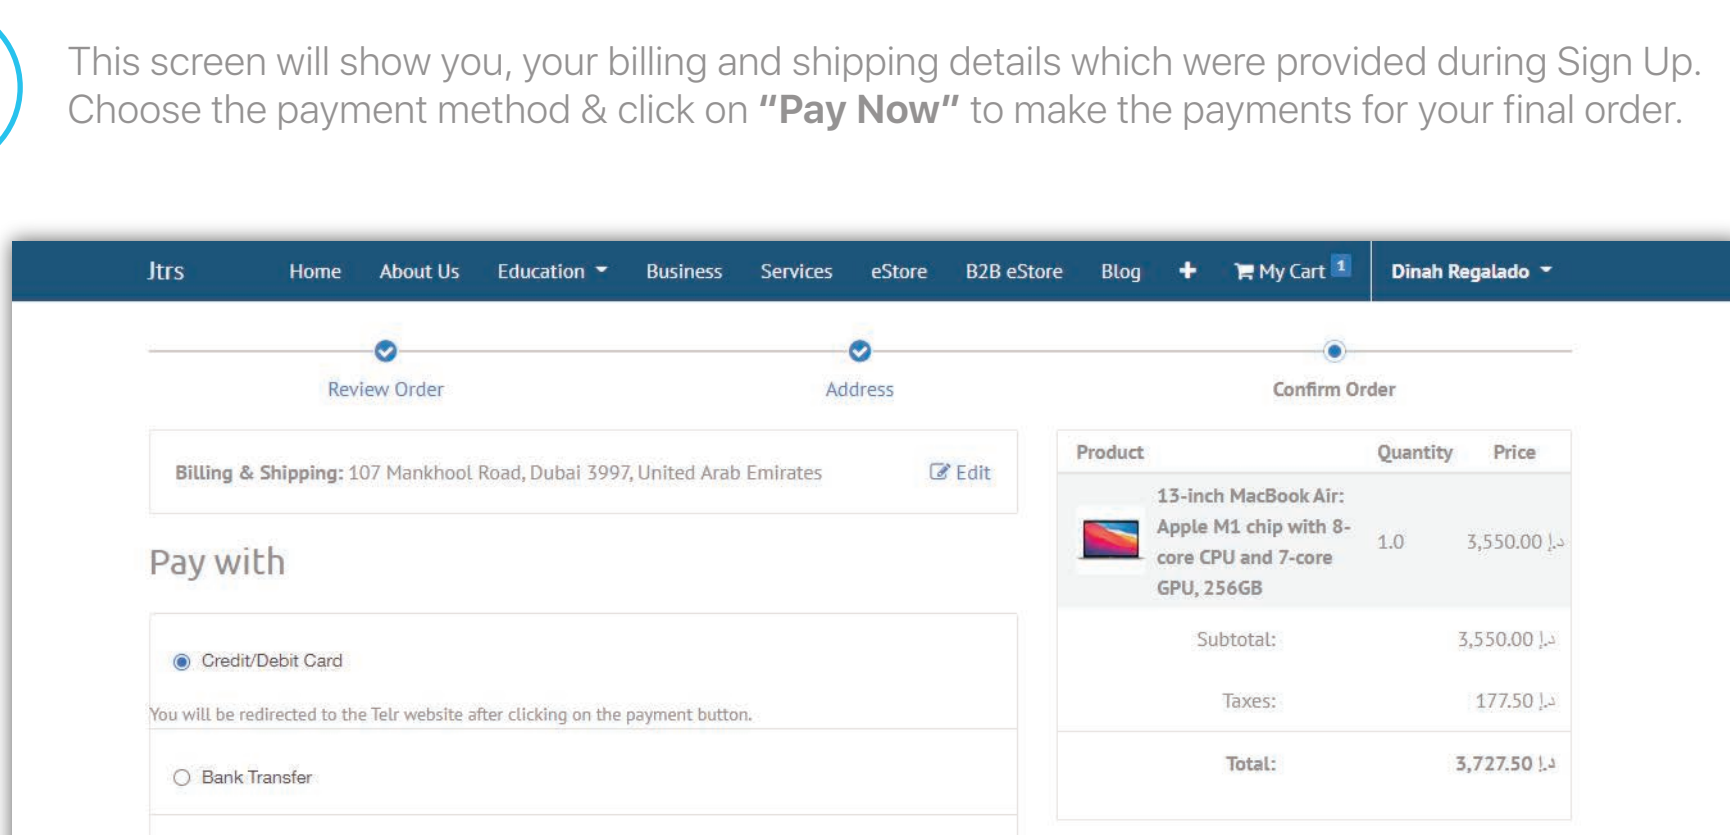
This screen will show you, your billing and shipping details which were provided during Sign Up. Choose the payment method & click on **"Pay Now"** to make the payments for your final order.

Jtrs Home About Us Education Business Services eStore B2B eStore Blog + My Cart 1 Dinah Regalado

Review Order Address Confirm Order

Billing & Shipping: 107 Mankhool Road, Dubai 3997, United Arab Emirates Edit

Pay with

Credit/Debit Card

You will be redirected to the Telr website after clicking on the payment button.

Bank Transfer

| Product | Quantity | Price |
|---|---|---|
| 13-inch MacBook Air: Apple M1 chip with 8-core CPU and 7-core GPU, 256GB | 1.0 | 3,550.00 د.إ |

Subtotal: 3,550.00 د.إ

Taxes: 177.50 د.إ

Total: 3,727.50 د.إ